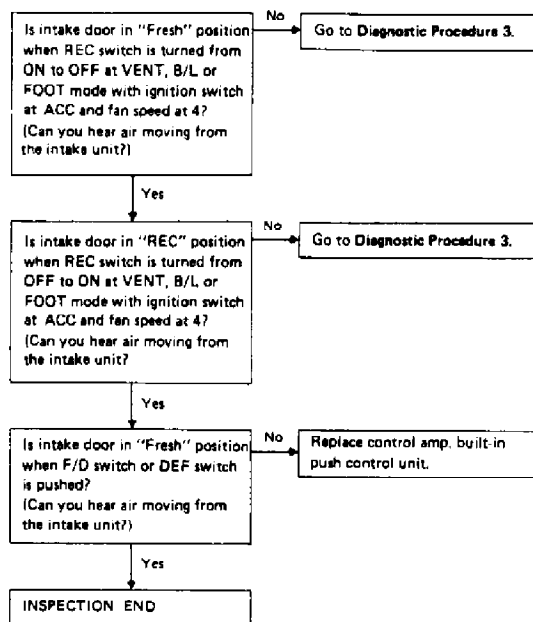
Is intake door in "Fresh" position when REC switch is turned from ON to OFF at VENT, B/L or FOOT mode with ignition switch at ACC and fan speed at 4?
(Can you hear air moving from the intake unit?)

No

Go to Diagnostic Procedure 3.

Yes

Is intake door in "REC" position when REC switch is turned from OFF to ON at VENT, B/L or FOOT mode with ignition switch at ACC and fan speed at 4?
(Can you hear air moving from the intake unit?

No

Go to Diagnostic Procedure 3.

Yes

Is intake door in "Fresh" position when F/D switch or DEF switch is pushed?
(Can you hear air moving from the intake unit?)

No

Replace control amp. built-in push control unit.

Yes

INSPECTION END